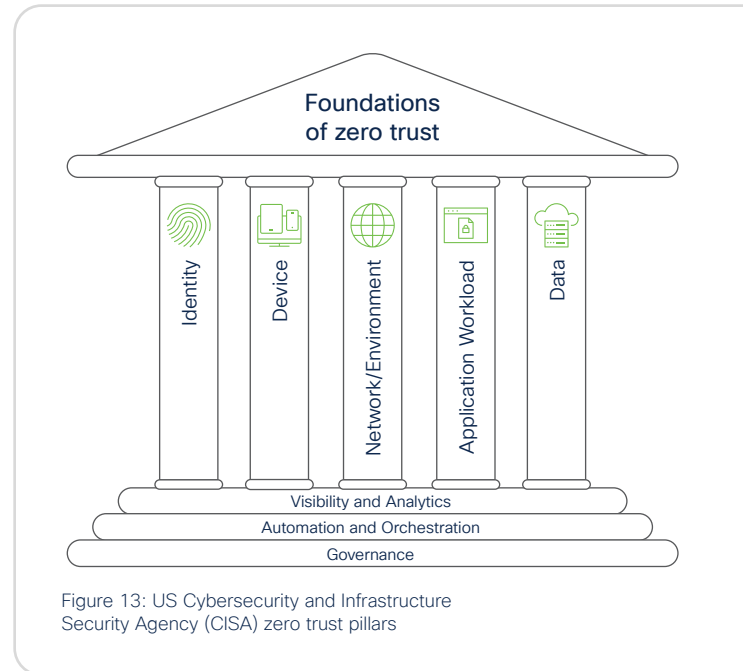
Foundations of zero trust

Identity

Device

Network/Environment

Application Workload

Data

Visibility and Analytics

Automation and Orchestration

Governance

Figure 13: US Cybersecurity and Infrastructure Security Agency (CISA) zero trust pillars